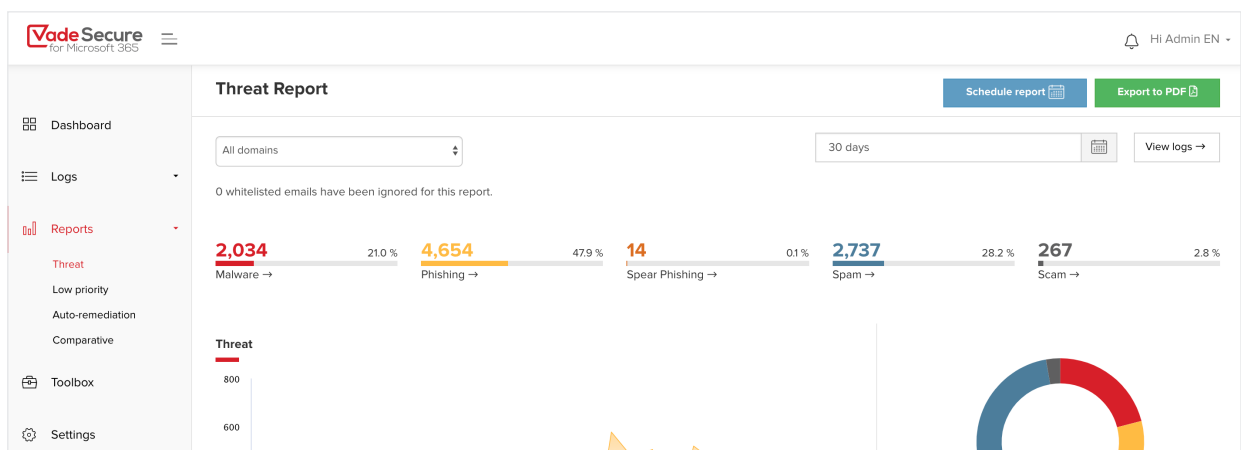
Vade Secure
for Microsoft 365

Hi Admin EN

Dashboard

Logs

Reports

Threat

Low priority

Auto-remediation

Comparative

Toolbox

Settings

Threat Report

Schedule report

Export to PDF

All domains

30 days

View logs →

0 whitelisted emails have been ignored for this report.

2,034 21.0 %
Malware →

4,654 47.9 %
Phishing →

14 0.1 %
Spear Phishing →

2,737 28.2 %
Spam →

267 2.8 %
Scam →

Threat

800

600